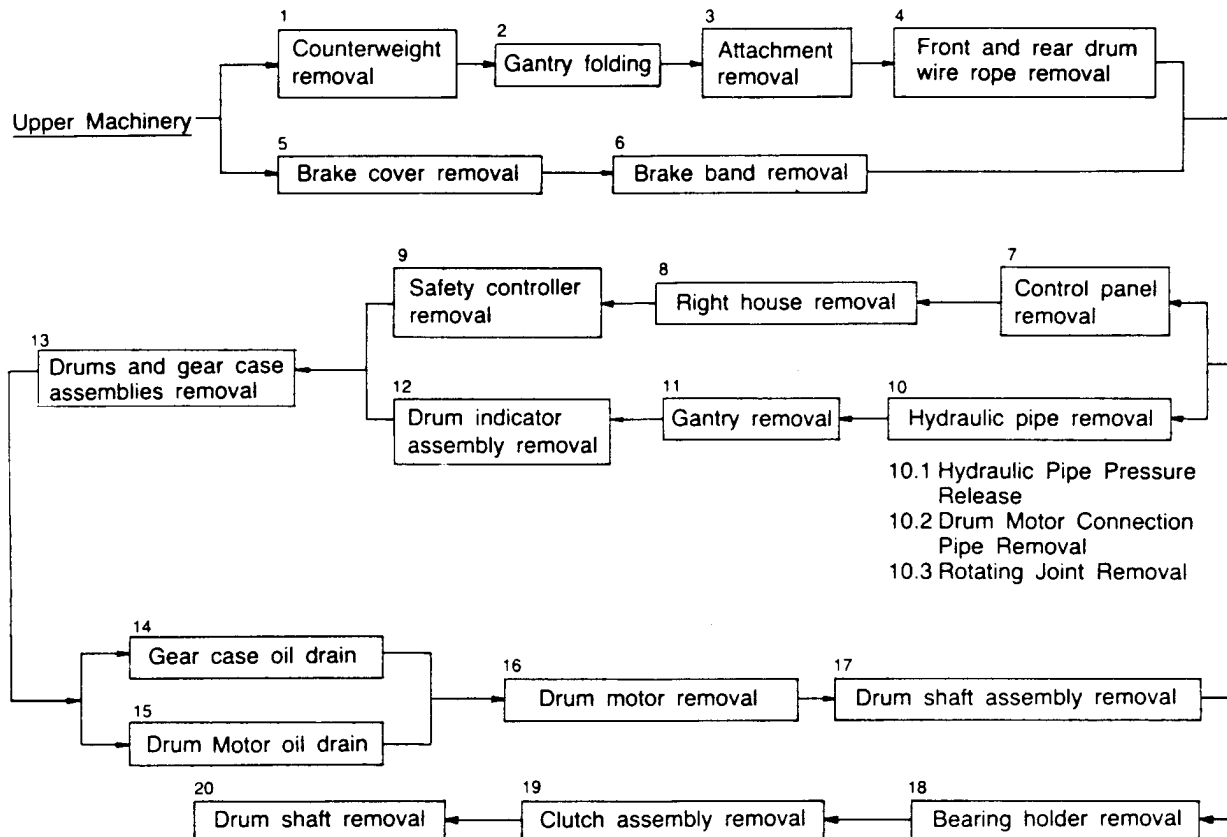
Upper Machinery

1
Counterweight removal

2
Gantry folding

3
Attachment removal

4
Front and rear drum wire rope removal

5
Brake cover removal

6
Brake band removal

7
Control panel removal

8
Right house removal

9
Safety controller removal

10
Hydraulic pipe removal

10.1 Hydraulic Pipe Pressure Release
10.2 Drum Motor Connection Pipe Removal
10.3 Rotating Joint Removal

11
Gantry removal

12
Drum indicator assembly removal

13
Drums and gear case assemblies removal

14
Gear case oil drain

15
Drum Motor oil drain

16
Drum motor removal

17
Drum shaft assembly removal

18
Bearing holder removal

19
Clutch assembly removal

20
Drum shaft removal